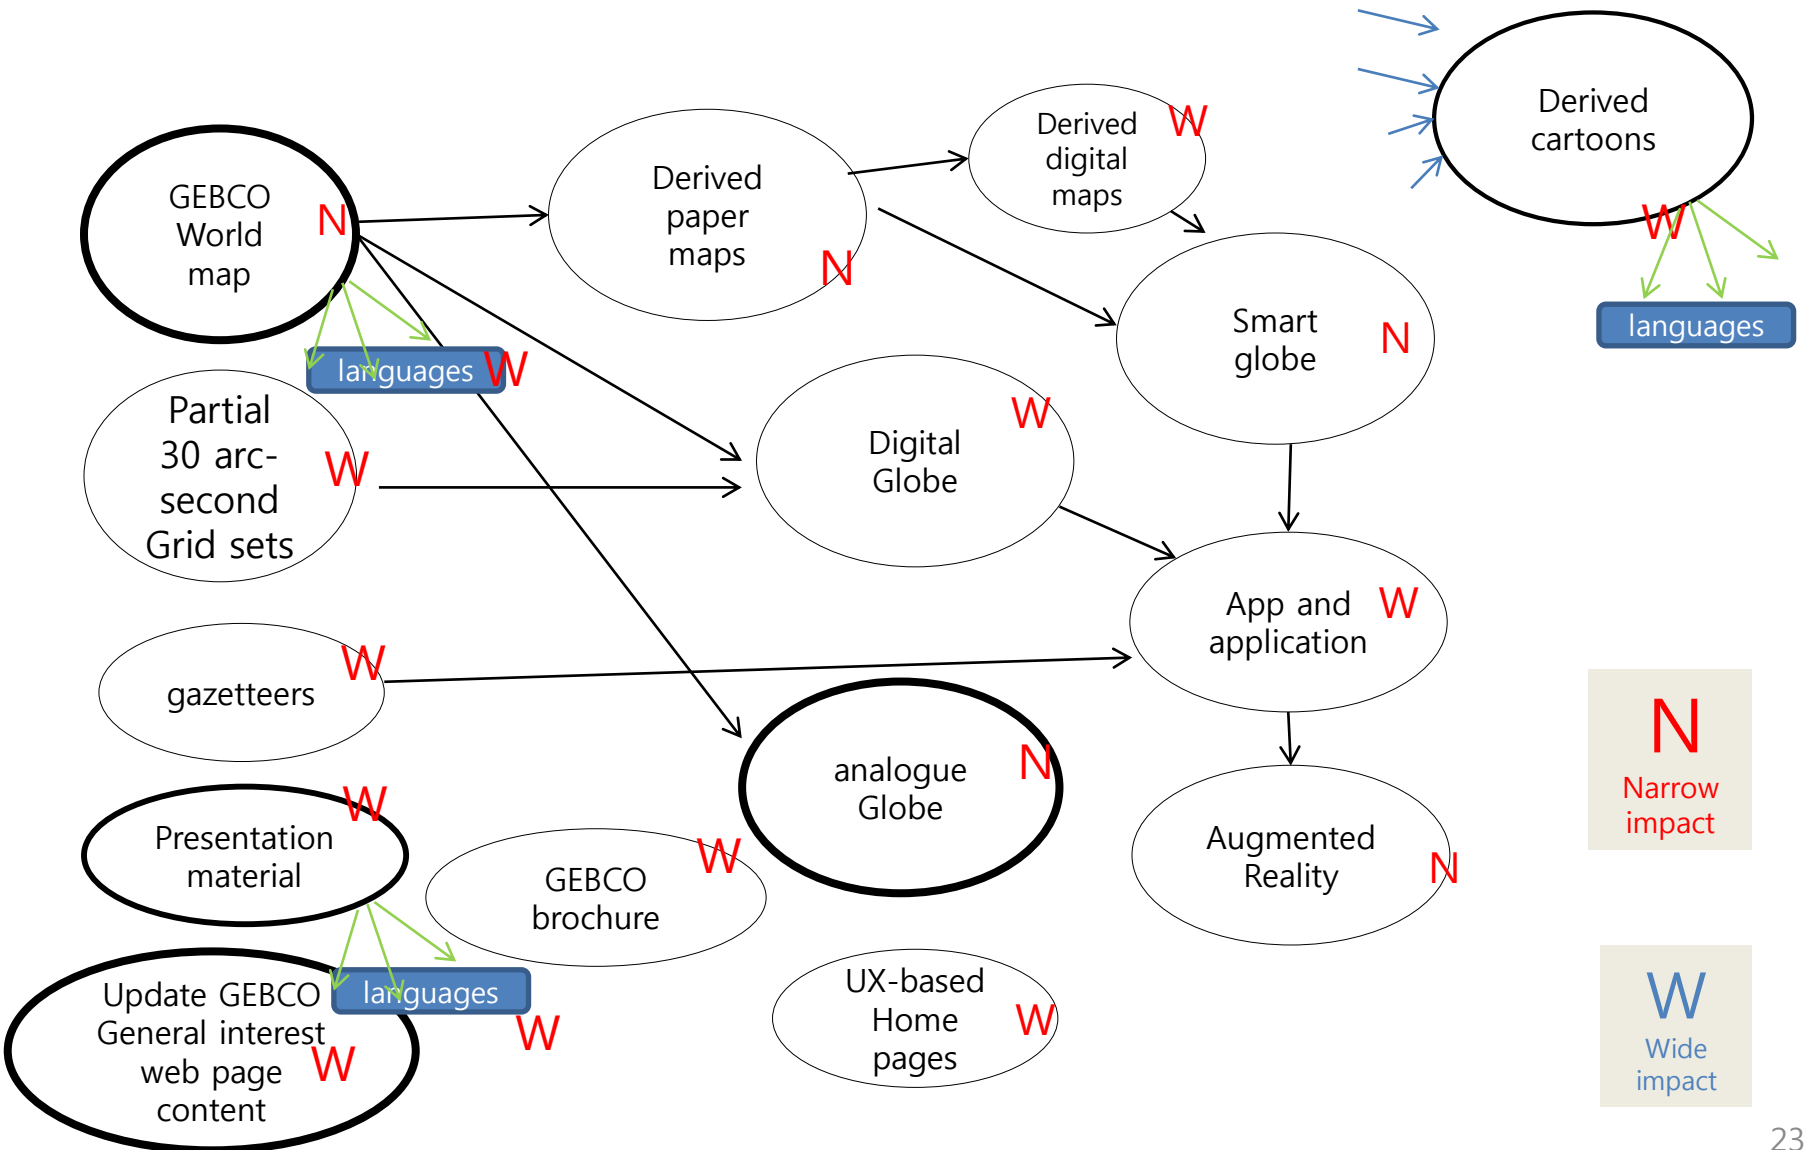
GEBCO World map N

languages W

Derived paper maps N

Derived digital maps W

Derived cartoons

W

languages

Smart globe N

Partial 30 arc-second Grid sets W

Digital Globe W

App and application W

gazetteers W

analogue Globe N

Augmented Reality N

Presentation material W

GEBCO brochure W

Update GEBCO General interest web page content W

languages W

UX-based Home pages W

N
Narrow impact

W
Wide impact

23